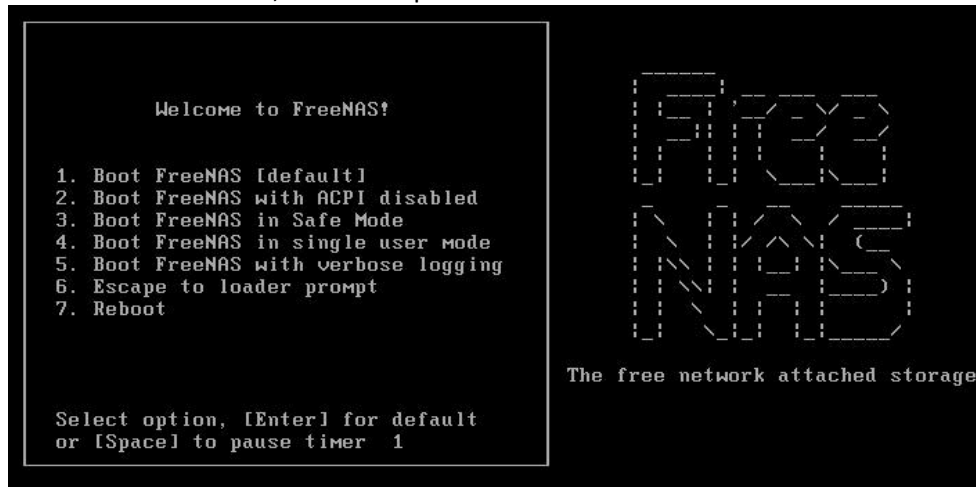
Welcome to FreeNAS!

1. Boot FreeNAS [default]
2. Boot FreeNAS with ACPI disabled
3. Boot FreeNAS in Safe Mode
4. Boot FreeNAS in single user mode
5. Boot FreeNAS with verbose logging
6. Escape to loader prompt
7. Reboot

Select option, [Enter] for default or [Space] to pause timer 1

The free network attached storage